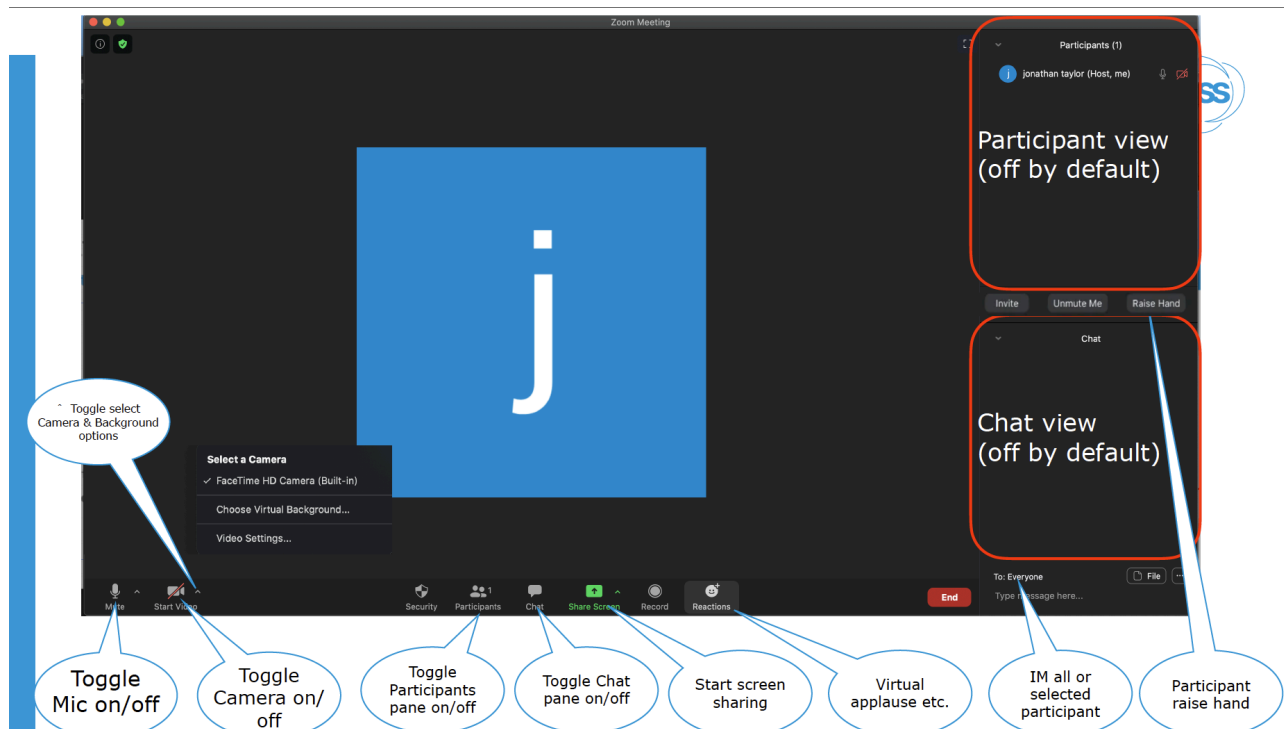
Zoom Meeting

Participants (1)

jonathan taylor (Host, me)

Participant view (off by default)

Invite Unmute Me Raise Hand

Chat

Chat view (off by default)

j

ˆ Toggle select Camera & Background options

Select a Camera
✓ FaceTime HD Camera (Built-in)
Choose Virtual Background...
Video Settings...

Mute Start Video Security Participants 1 Chat Share Screen Record Reactions End

To: Everyone File
Type message here...

Toggle Mic on/off

Toggle Camera on/off

Toggle Participants pane on/off

Toggle Chat pane on/off

Start screen sharing

Virtual applause etc.

IM all or selected participant

Participant raise hand